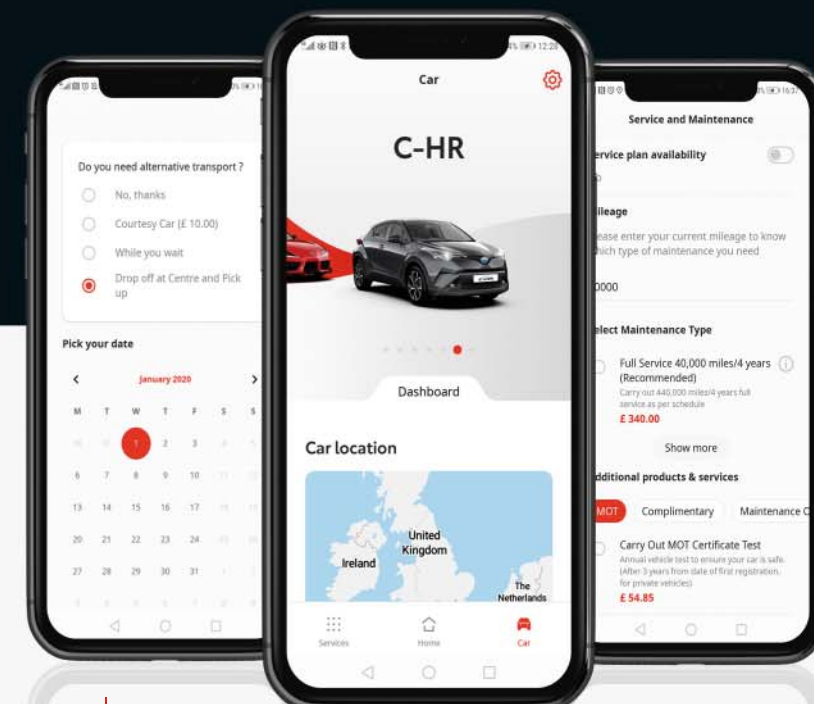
Do you need alternative transport ?

No, thanks

Courtesy Car (£ 10.00)

While you wait

Drop off at Centre and Pick up

Pick your date

January 2020

| M | T | W | T | F | S | S |
|---|---|---|---|---|---|---|
| 30 | 31 | 1 | 2 | 3 | 4 | 5 |
| 6 | 7 | 8 | 9 | 10 | 11 | 12 |
| 13 | 14 | 15 | 16 | 17 | 18 | 19 |
| 20 | 21 | 22 | 23 | 24 | 25 | 26 |
| 27 | 28 | 29 | 30 | 31 | 1 | 2 |

Car

C-HR

Dashboard

Car location

United Kingdom

Ireland

The Netherlands

Services Home Car

Service and Maintenance

ervice plan availability

ileage

ease enter your current mileage to know hich type of maintenance you need

0000

lect Maintenance Type

Full Service 40,000 miles/4 years (Recommended)

Carry out 40,000 miles/4 years full service as per schedule

£ 340.00

Show more

dditional products & services

MOT Complimentary Maintenance C

Carry Out MOT Certificate Test

Annual vehicle test to ensure your car is safe. (After 3 years from date of first registration, for private vehicles)

£ 54.85